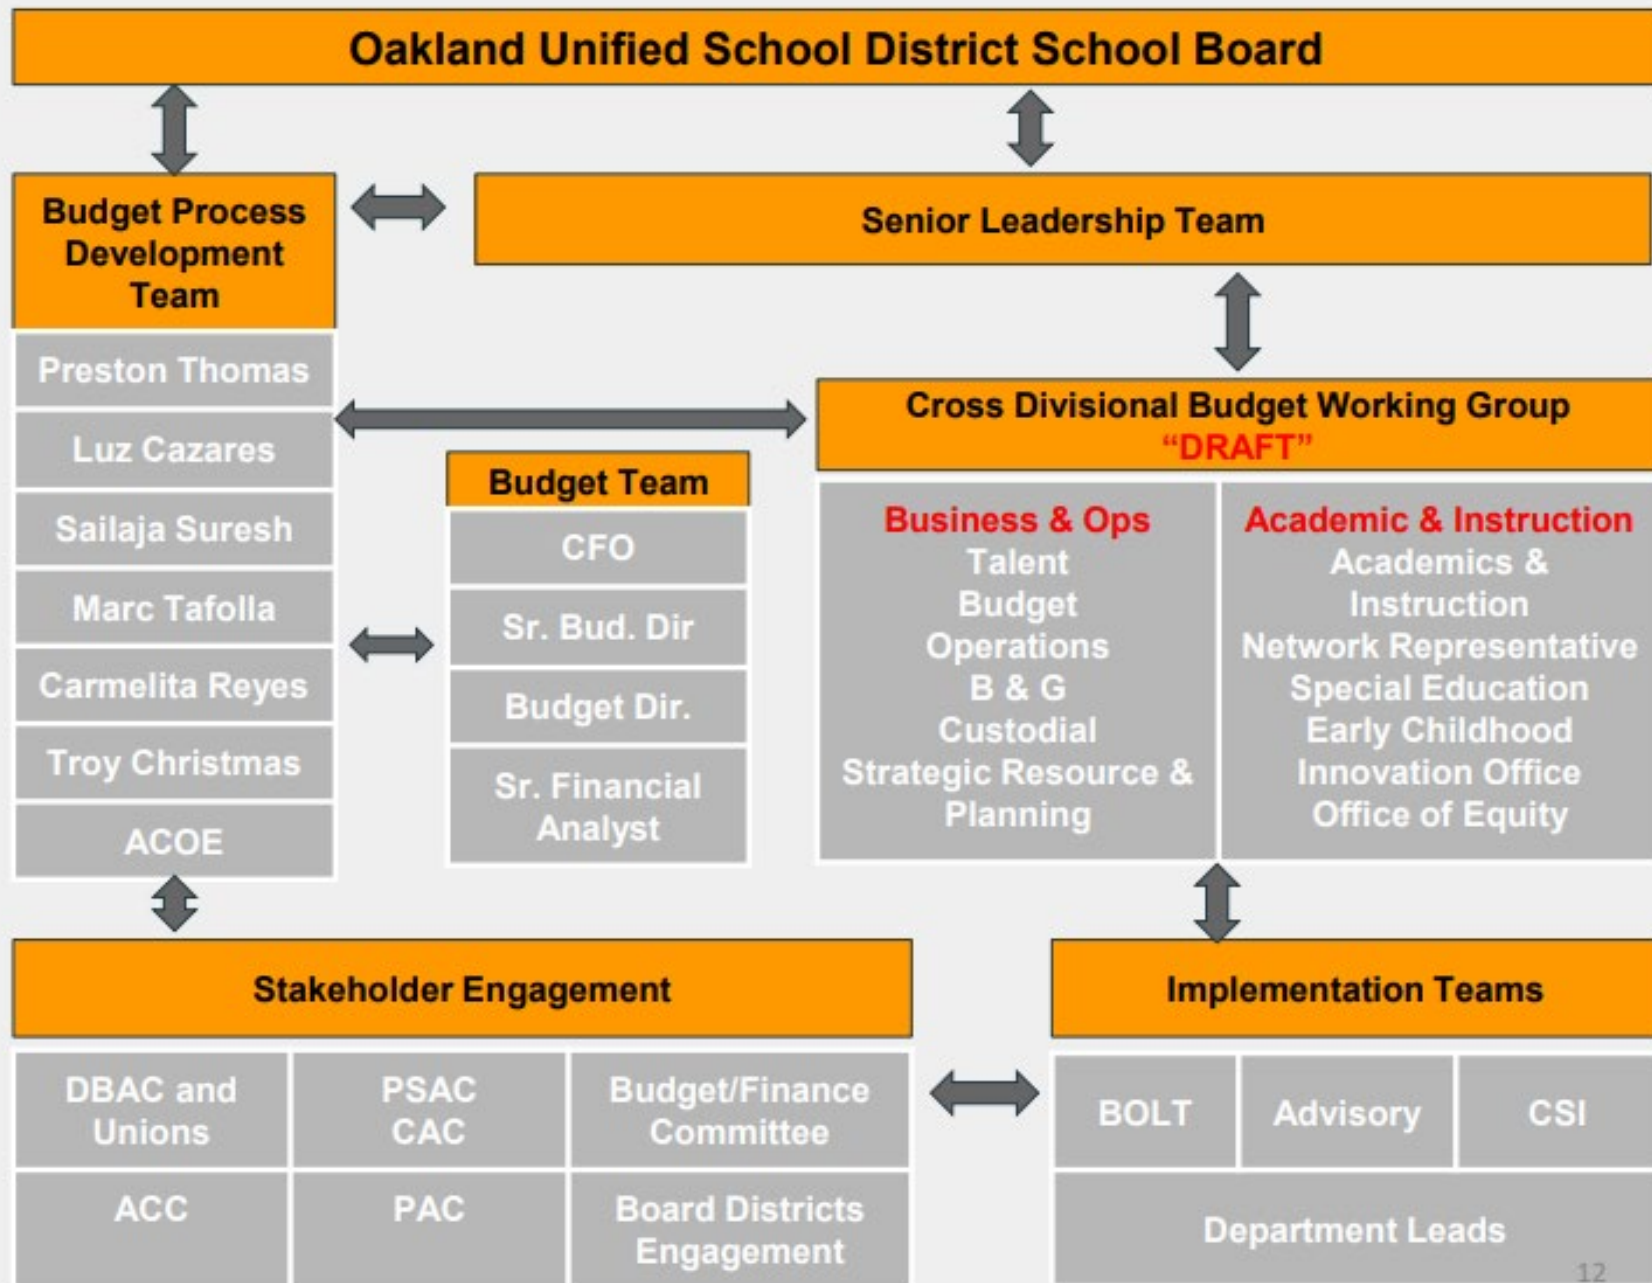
Oakland Unified School District School Board

Budget Process Development Team

Senior Leadership Team

Preston Thomas

Luz Cazares

Sailaja Suresh

Marc Tafolla

Carmelita Reyes

Troy Christmas

ACOE

Cross Divisional Budget Working Group
"DRAFT"

Budget Team

CFO

Sr. Bud. Dir

Budget Dir.

Sr. Financial Analyst

Business & Ops
Talent
Budget
Operations
B & G
Custodial
Strategic Resource & Planning

Academic & Instruction
Academics & Instruction
Network Representative
Special Education
Early Childhood
Innovation Office
Office of Equity

Stakeholder Engagement

Implementation Teams

| DBAC and Unions | PSAC CAC | Budget/Finance Committee |
|---|---|---|
| ACC | PAC | Board Districts Engagement |

| BOLT | Advisory | CSI |
|---|---|---|
| Department Leads | | |

12